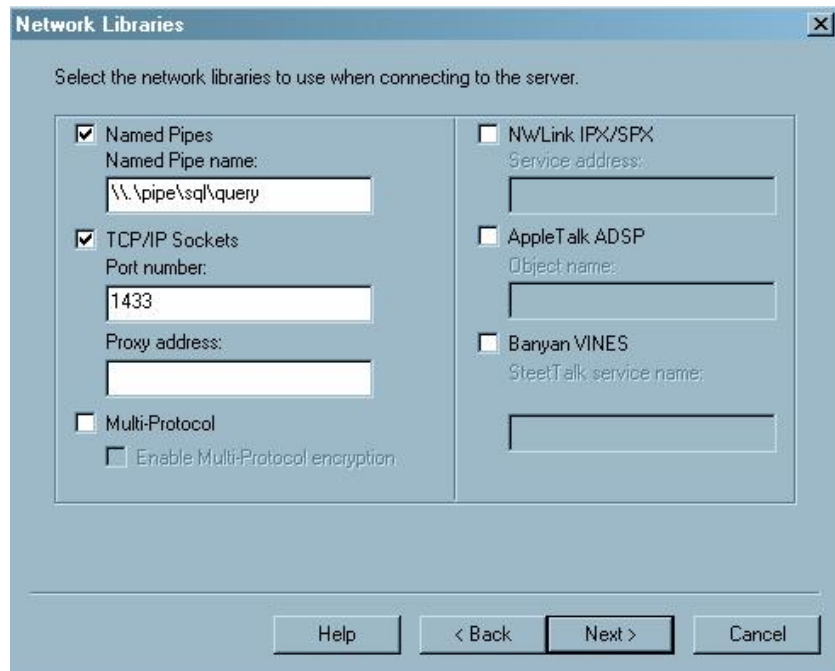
Network Libraries

Select the network libraries to use when connecting to the server.

☑ Named Pipes
Named Pipe name:
\\.\pipe\sql\query

☑ TCP/IP Sockets
Port number:
1433
Proxy address:

☐ Multi-Protocol
☐ Enable Multi-Protocol encryption

☐ NWLink IPX/SPX
Service address:

☐ AppleTalk ADSP
Object name:

☐ Banyan VINES
SteetTalk service name:

Help
< Back
Next >
Cancel